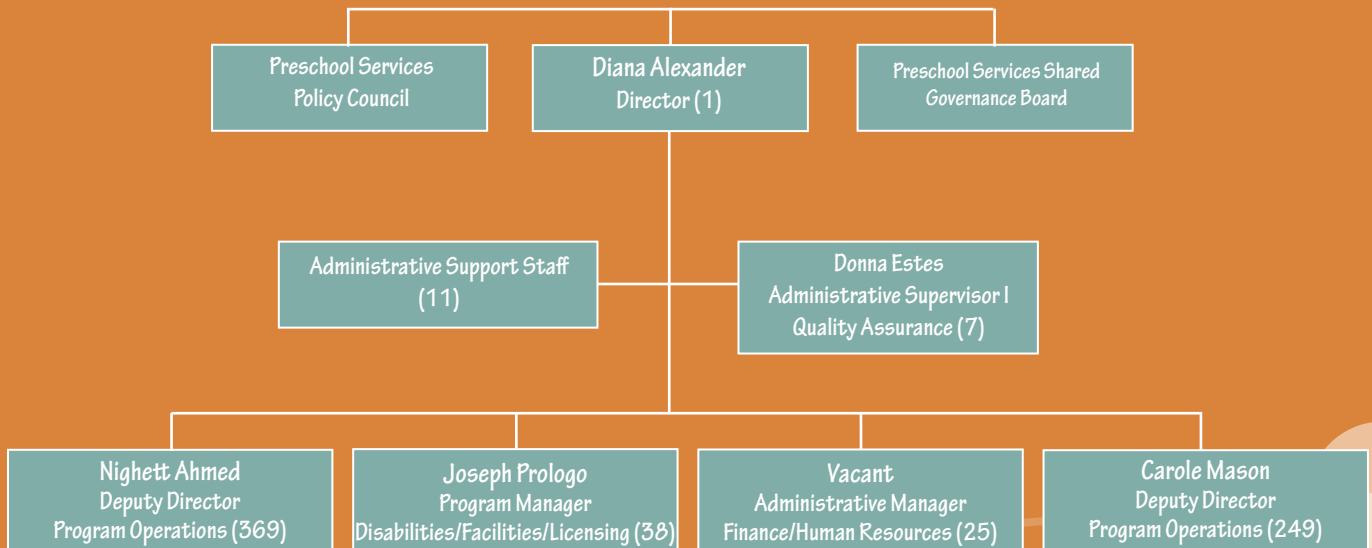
Preschool Services Policy Council

Diana Alexander
Director (1)

Preschool Services Shared Governance Board

Administrative Support Staff (11)

Donna Estes
Administrative Supervisor I
Quality Assurance (7)

Nighett Ahmed
Deputy Director
Program Operations (369)

Joseph Prologo
Program Manager
Disabilities/Facilities/Licensing (38)

Vacant
Administrative Manager
Finance/Human Resources (25)

Carole Mason
Deputy Director
Program Operations (249)